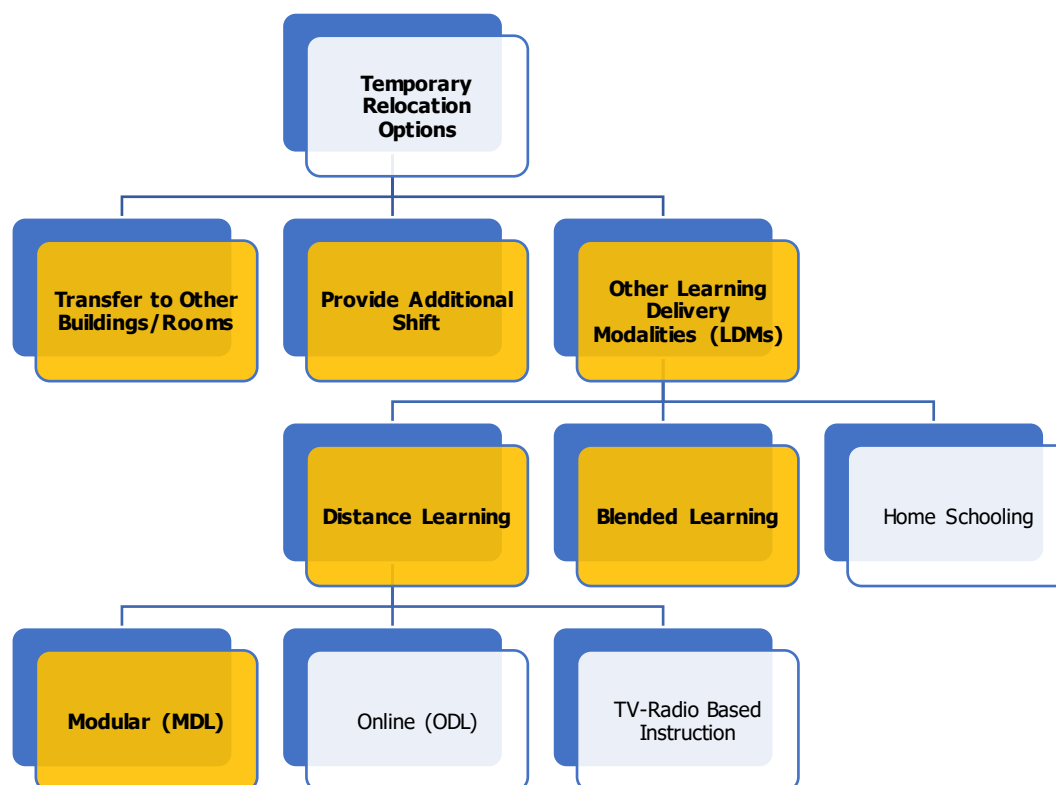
Temporary Relocation Options

Transfer to Other Buildings/Rooms

Provide Additional Shift

Other Learning Delivery Modalities (LDMs)

Distance Learning

Blended Learning

Home Schooling

Modular (MDL)

Online (ODL)

TV-Radio Based Instruction